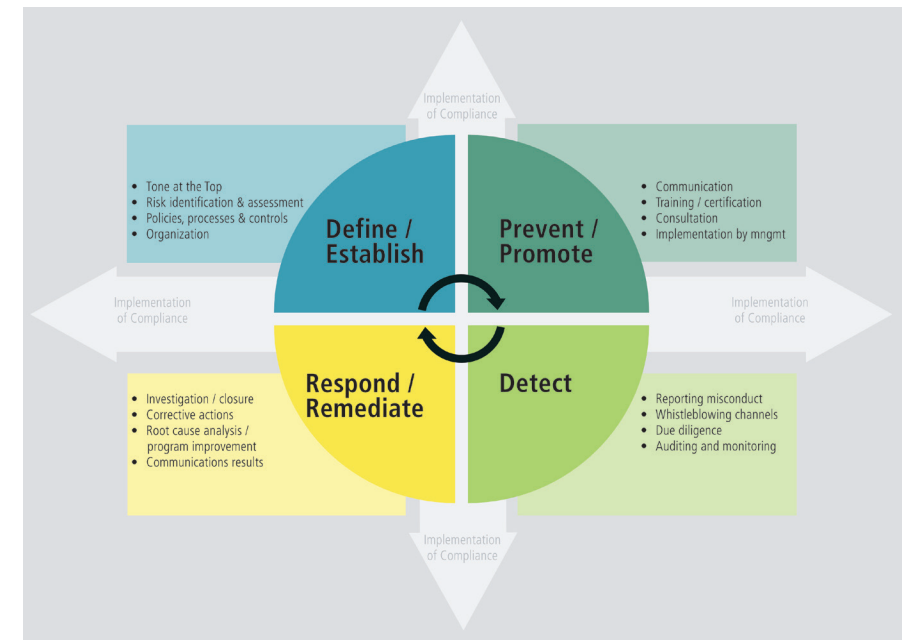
Implementation of Compliance

- Tone at the Top
- Risk identification & assessment
- Policies, processes & controls
- Organization

Define / Establish

Prevent / Promote

- Communication
- Training / certification
- Consultation
- Implementation by mngmt

Implementation of Compliance

Implementation of Compliance

Respond / Remediate

Detect

- Investigation / closure
- Corrective actions
- Root cause analysis / program improvement
- Communications results

- Reporting misconduct
- Whistleblowing channels
- Due diligence
- Auditing and monitoring

Implementation of Compliance